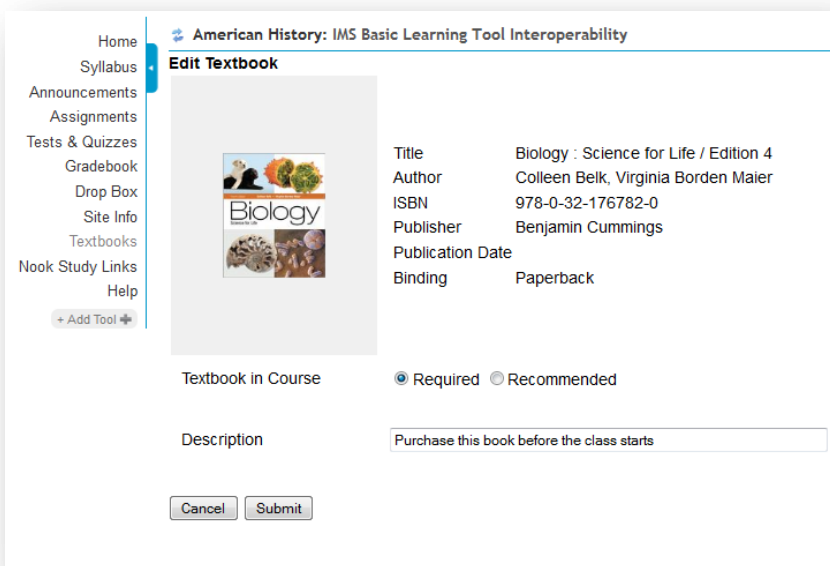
Home
Syllabus
Announcements
Assignments
Tests & Quizzes
Gradebook
Drop Box
Site Info
Textbooks
Nook Study Links
Help
+ Add Tool

American History: IMS Basic Learning Tool Interoperability

Edit Textbook

Biology
Science for Life

| | |
|---|---|
| Title | Biology : Science for Life / Edition 4 |
| Author | Colleen Belk, Virginia Borden Maier |
| ISBN | 978-0-32-176782-0 |
| Publisher | Benjamin Cummings |
| Publication Date | |
| Binding | Paperback |

Textbook in Course ● Required ○ Recommended

Description Purchase this book before the class starts

Cancel Submit